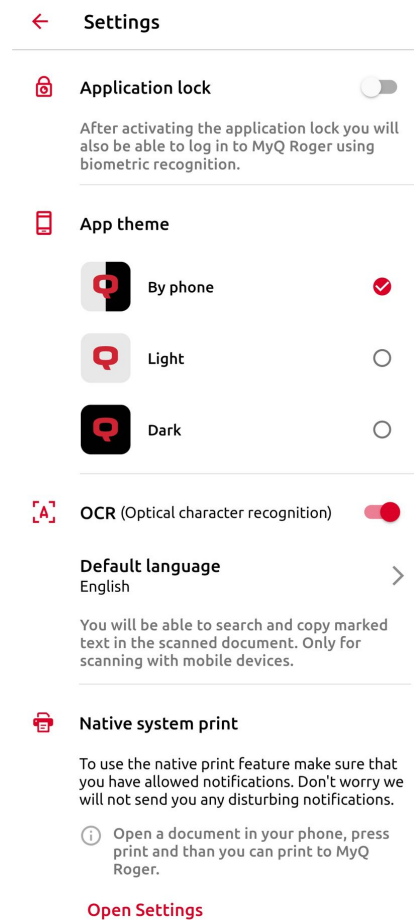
Settings

Application lock

After activating the application lock you will also be able to log in to MyQ Roger using biometric recognition.

App theme

By phone

Light

Dark

OCR (Optical character recognition)

Default language
English

You will be able to search and copy marked text in the scanned document. Only for scanning with mobile devices.

Native system print

To use the native print feature make sure that you have allowed notifications. Don't worry we will not send you any disturbing notifications.

Open a document in your phone, press print and than you can print to MyQ Roger.

Open Settings